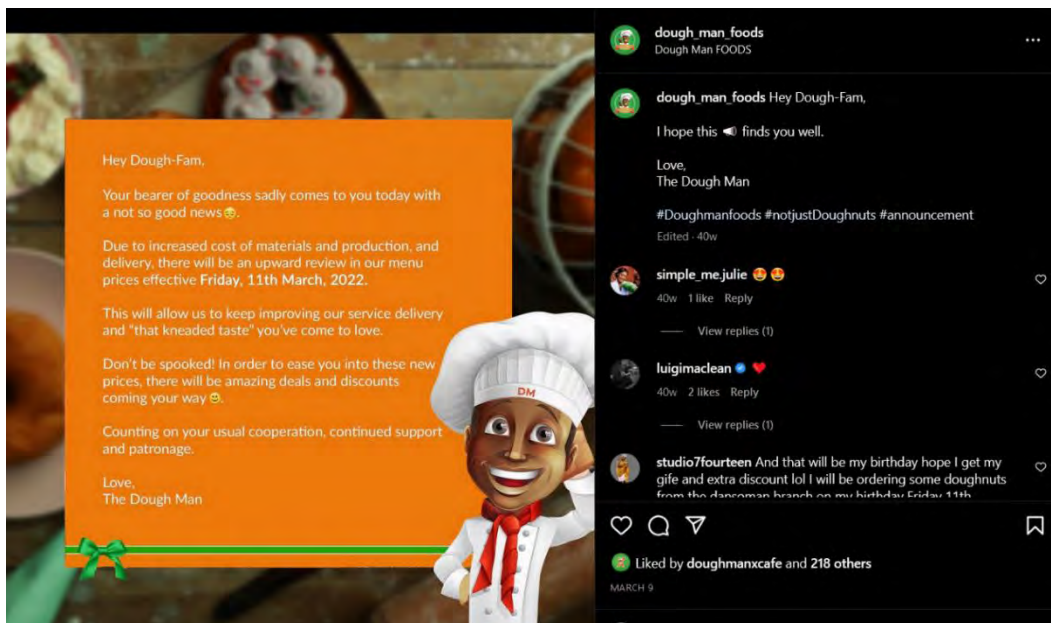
Hey Dough-Fam,

Your bearer of goodness sadly comes to you today with a not so good news😓.

Due to increased cost of materials and production, and delivery, there will be an upward review in our menu prices effective **Friday, 11th March, 2022.**

This will allow us to keep improving our service delivery and "that kneaded taste" you've come to love.

Don't be spooked! In order to ease you into these new prices, there will be amazing deals and discounts coming your way😉.

Counting on your usual cooperation, continued support and patronage.

Love,
The Dough Man

DM

dough_man_foods
Dough Man FOODS

...

dough_man_foods Hey Dough-Fam,

I hope this 📢 finds you well.

Love,
The Dough Man

#Doughmanfoods #notjustDoughnuts #announcement

Edited · 40w

simple_me.julie 😍😍
40w 1 like Reply
View replies (1)

luigimaclean ❤️
40w 2 likes Reply
View replies (1)

studio7fourteen And that will be my birthday hope I get my gife and extra discount lol I will be ordering some doughnuts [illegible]

Liked by doughmanxcafe and 218 others

MARCH 9